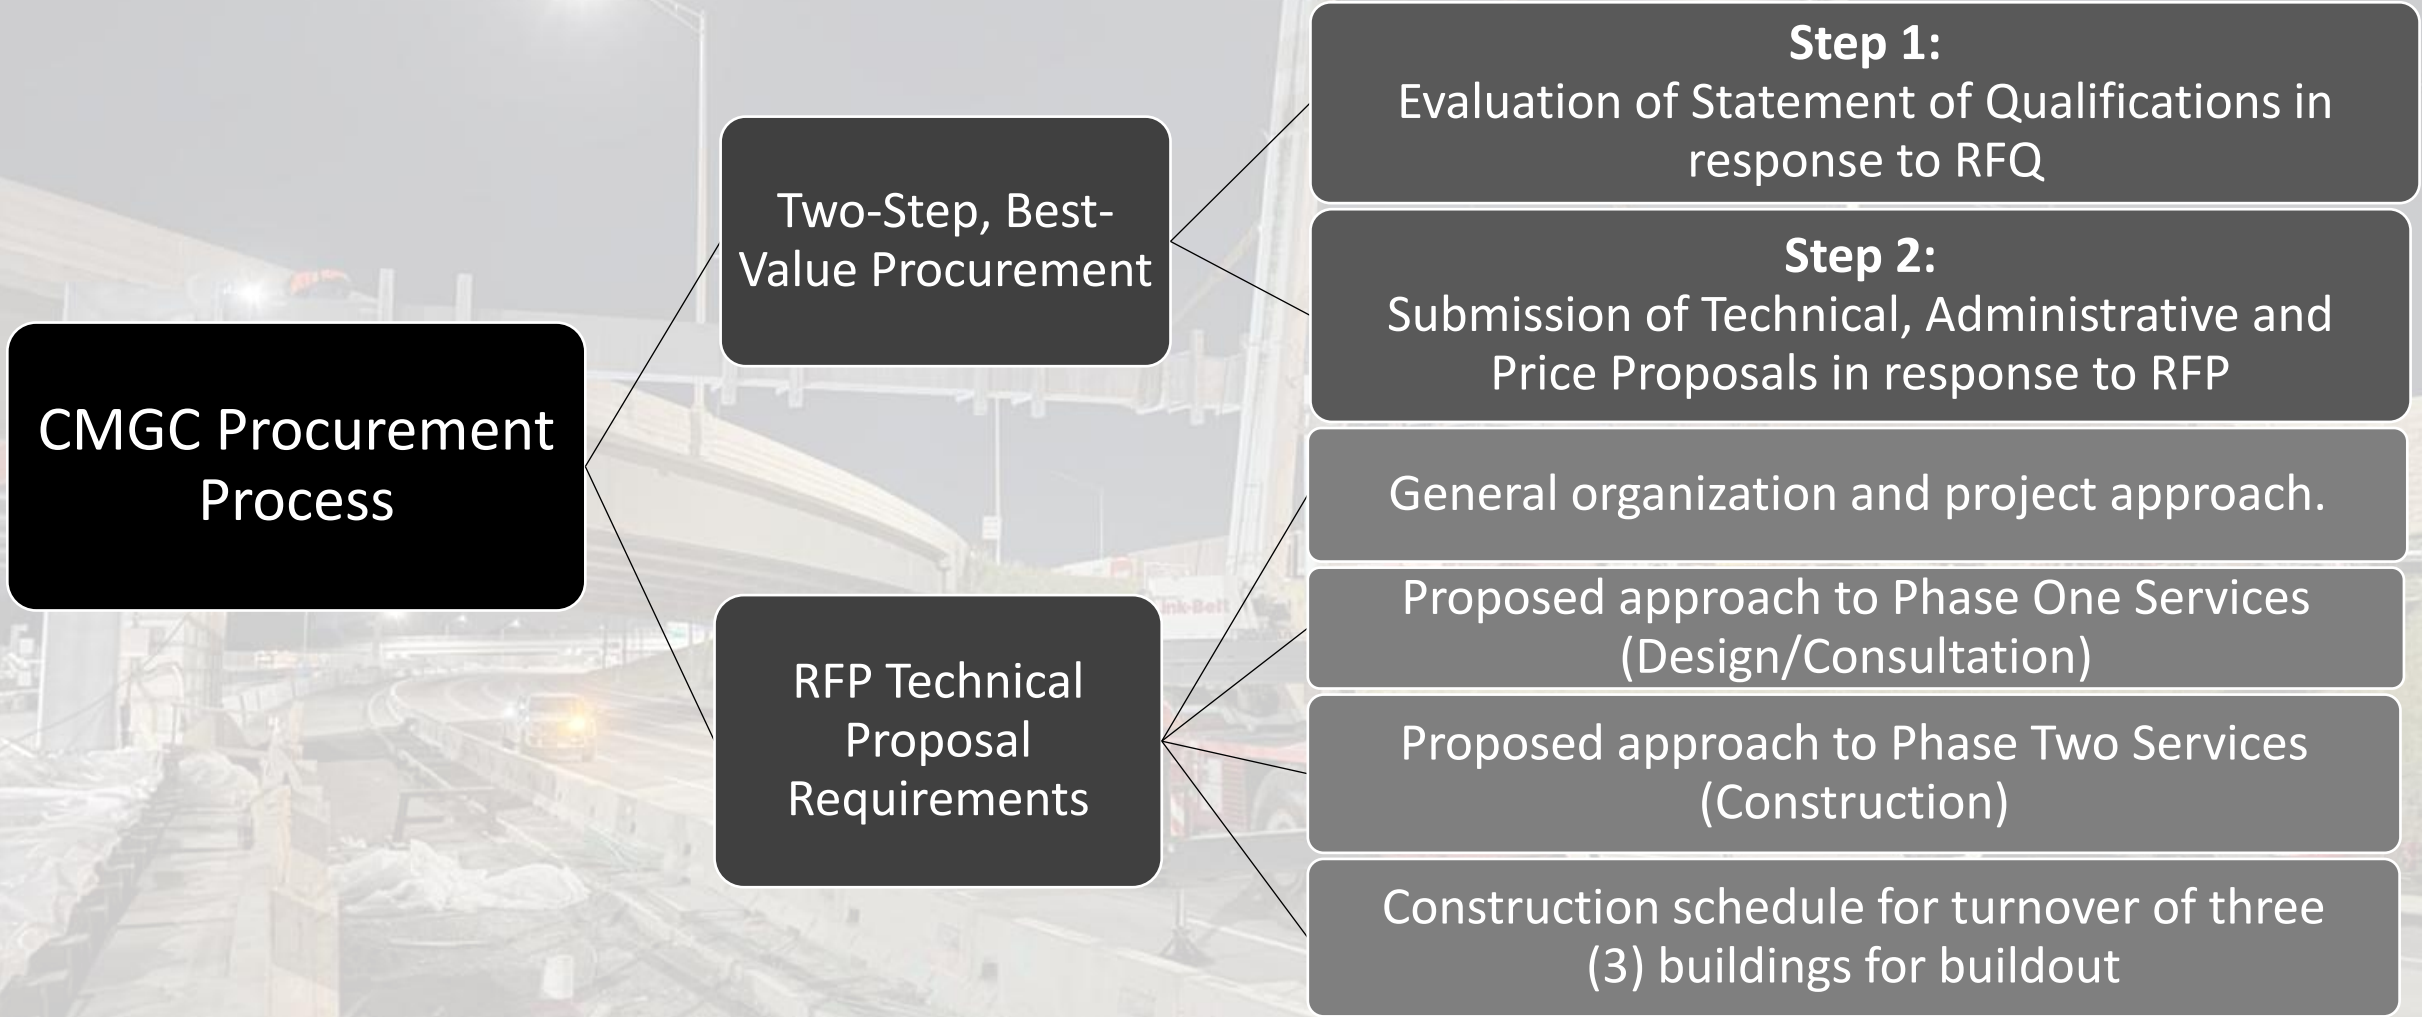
CMGC Procurement Process

Two-Step, Best-Value Procurement

**Step 1:**
Evaluation of Statement of Qualifications in response to RFQ

**Step 2:**
Submission of Technical, Administrative and Price Proposals in response to RFP

RFP Technical Proposal Requirements

General organization and project approach.

Proposed approach to Phase One Services (Design/Consultation)

Proposed approach to Phase Two Services (Construction)

Construction schedule for turnover of three (3) buildings for buildout